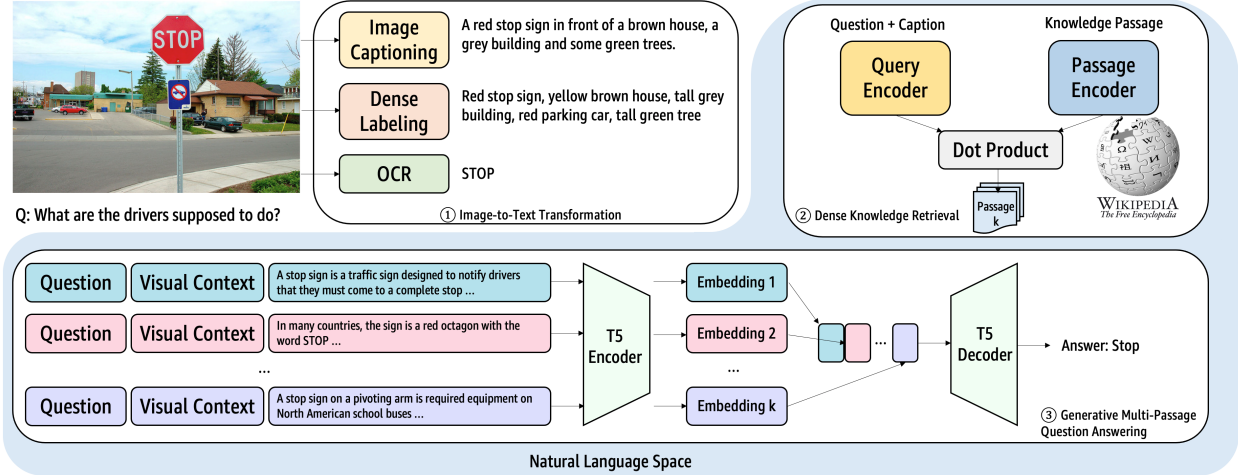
STOP

Q: What are the drivers supposed to do?

Image Captioning
A red stop sign in front of a brown house, a grey building and some green trees.

Dense Labeling
Red stop sign, yellow brown house, tall grey building, red parking car, tall green tree

OCR
STOP

① Image-to-Text Transformation

Question + Caption
Knowledge Passage

Query Encoder
Passage Encoder

Dot Product

Passage k

WIKIPEDIA
The Free Encyclopedia

② Dense Knowledge Retrieval

Question | Visual Context | A stop sign is a traffic sign designed to notify drivers that they must come to a complete stop ...

Question | Visual Context | In many countries, the sign is a red octagon with the word STOP ...

...

Question | Visual Context | A stop sign on a pivoting arm is required equipment on North American school buses ...

T5 Encoder

Embedding 1
Embedding 2
...
Embedding k

...

T5 Decoder

Answer: Stop

③ Generative Multi-Passage Question Answering

Natural Language Space